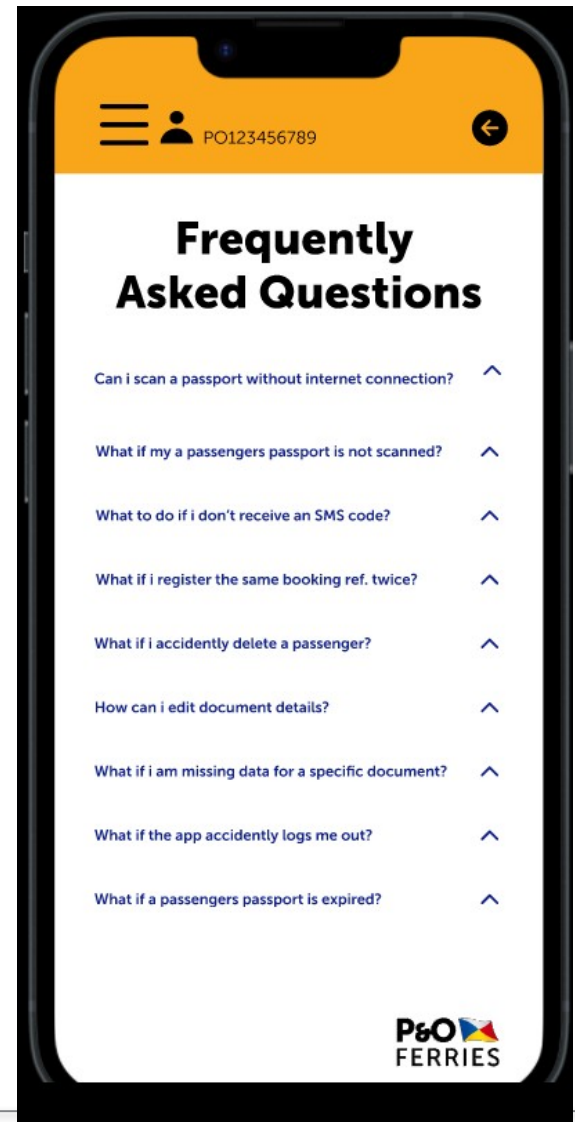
PO123456789

Frequently Asked Questions

Can i scan a passport without internet connection?

What if my a passengers passport is not scanned?

What to do if i don't receive an SMS code?

What if i register the same booking ref. twice?

What if i accidently delete a passenger?

How can i edit document details?

What if i am missing data for a specific document?

What if the app accidently logs me out?

What if a passengers passport is expired?

P&O FERRIES